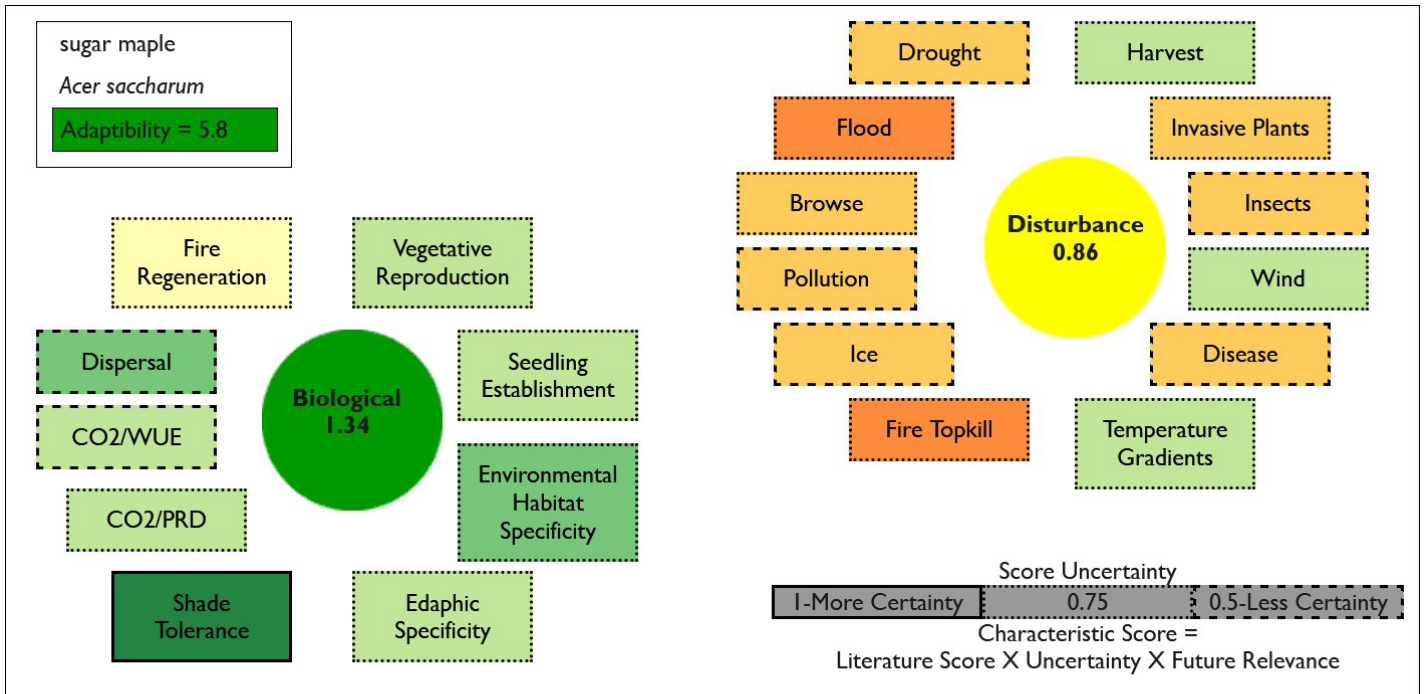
sugar maple

Acer saccharum

Adaptibility = 5.8

Fire Regeneration

Vegetative Reproduction

Dispersal

Biological 1.34

Seedling Establishment

CO2/WUE

CO2/PRD

Environmental Habitat Specificity

Shade Tolerance

Edaphic Specificity

Drought

Harvest

Flood

Invasive Plants

Browse

Disturbance 0.86

Insects

Pollution

Wind

Ice

Disease

Fire Topkill

Temperature Gradients

Score Uncertainty

1-More Certainty | 0.75 | 0.5-Less Certainty

Characteristic Score = Literature Score X Uncertainty X Future Relevance